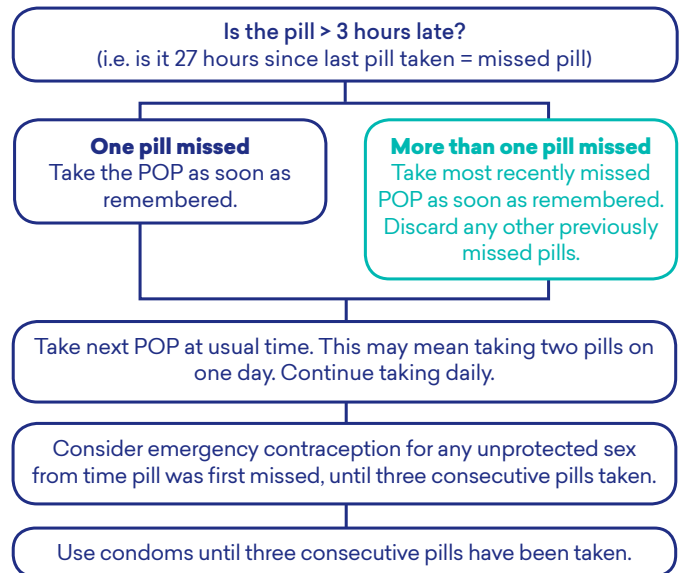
Is the pill > 3 hours late?
(i.e. is it 27 hours since last pill taken = missed pill)

One pill missed
Take the POP as soon as remembered.

More than one pill missed
Take most recently missed POP as soon as remembered. Discard any other previously missed pills.

Take next POP at usual time. This may mean taking two pills on one day. Continue taking daily.

Consider emergency contraception for any unprotected sex from time pill was first missed, until three consecutive pills taken.

Use condoms until three consecutive pills have been taken.